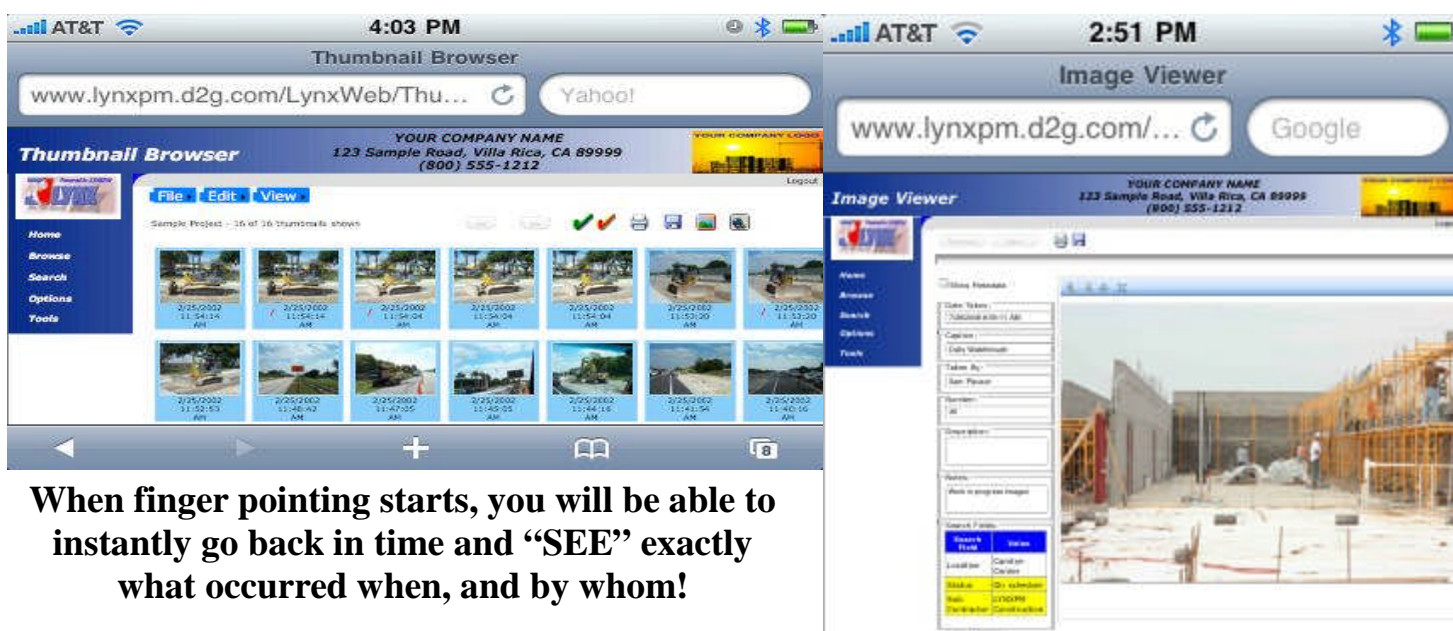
AT&T 4:03 PM

Thumbnail Browser

www.lynxpm.d2g.com/LynxWeb/Thu... Yahoo!

Thumbnail Browser

YOUR COMPANY NAME
123 Sample Road, Villa Rica, CA 89999
(800) 555-1212

YOUR COMPANY LOGO

LYNX

Logout

File Edit View

Sample Project - 16 of 16 thumbnails shown

Home
Browse
Search
Options
Tools

2/25/2002 11:54:14 AM
2/25/2002 11:54:14 AM
2/25/2002 11:54:04 AM
2/25/2002 11:54:04 AM
2/25/2002 11:54:04 AM
2/25/2002 11:53:20 AM
2/25/2002 11:53:20 AM
2/25/2002 11:52:53 AM
2/25/2002 11:48:42 AM
2/25/2002 11:47:05 AM
2/25/2002 11:45:05 AM
2/25/2002 11:44:16 AM
2/25/2002 11:41:54 AM
2/25/2002 11:40:16 AM

8

When finger pointing starts, you will be able to instantly go back in time and "SEE" exactly what occurred when, and by whom!

AT&T 2:51 PM

Image Viewer

www.lynxpm.d2g.com/... Google

Image Viewer

YOUR COMPANY NAME
123 Sample Road, Villa Rica, CA 89999
(800) 555-1212

Home
Browse
Search
Options
Tools

Show Metadata

Date Taken:
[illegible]

Caption:
Daily Walkthrough

Taken By:
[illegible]

Number:
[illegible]

Description:

Notes:
Work in progress images

Search Fields

| Search Field | Value |
|---|---|
| Location | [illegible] |
| Status | On schedule |
| Sub Contractor | LYNXPM Construction |